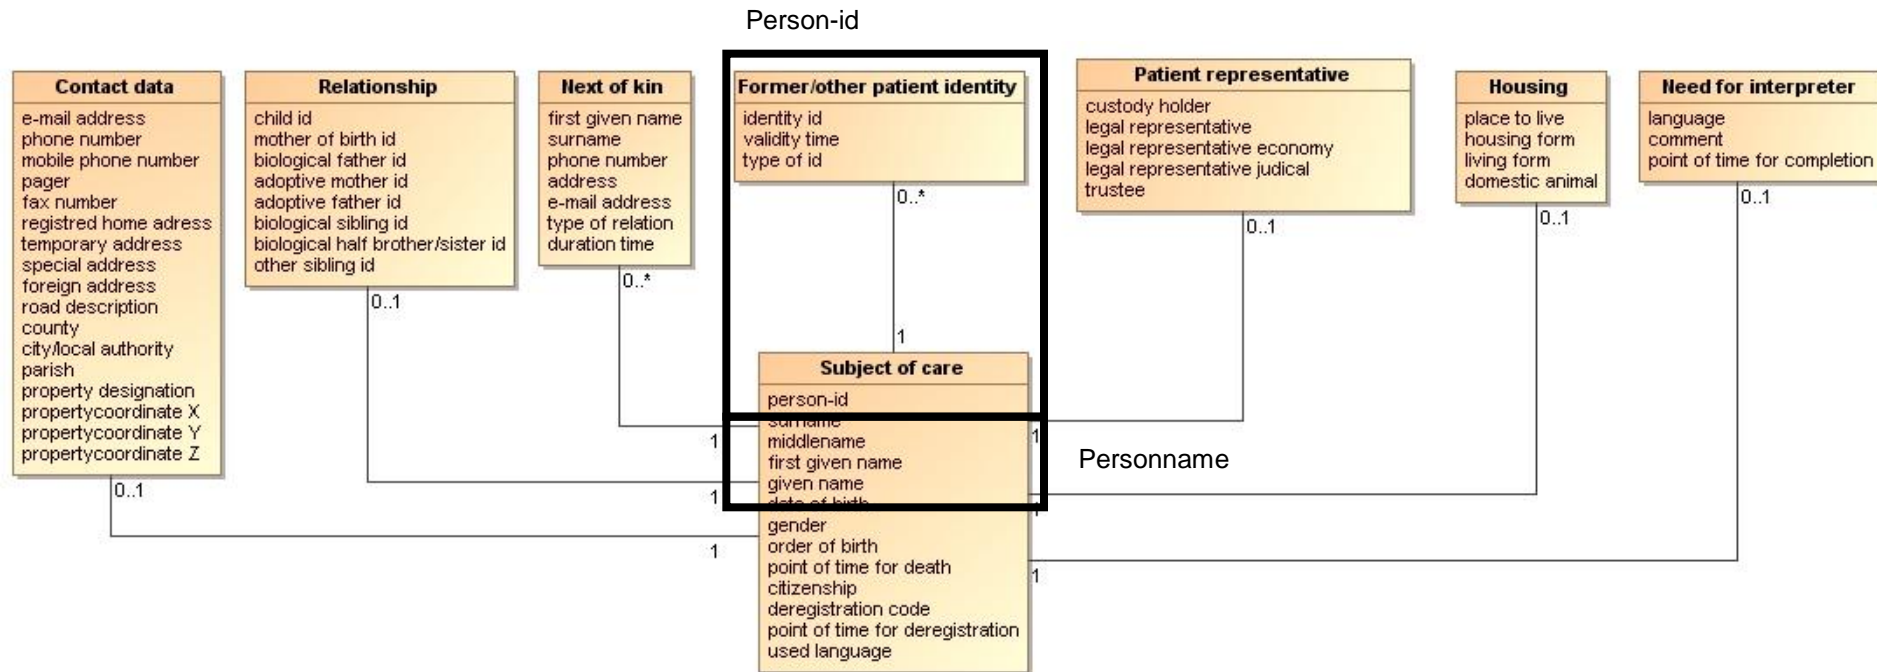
Person-id

Contact data
e-mail address
phone number
mobile phone number
pager
fax number
registred home adress
temporary address
special address
foreign address
road description
county
city/local authority
parish
property designation
propertycoordinate X
propertycoordinate Y
propertycoordinate Z

0..1

Relationship
child id
mother of birth id
biological father id
adoptive mother id
adoptive father id
biological sibling id
biological half brother/sister id
other sibling id

0..1

Next of kin
first given name
surname
phone number
address
e-mail address
type of relation
duration time

0..*

Former/other patient identity
identity id
validity time
type of id

0..*

1

Patient representative
custody holder
legal representative
legal representative economy
legal representative judical
trustee

0..1

Housing
place to live
housing form
living form
domestic animal

0..1

Need for interpreter
language
comment
point of time for completion

0..1

Subject of care
person-id
surname
middlename
first given name
given name
date of birth
gender
order of birth
point of time for death
citizenship
deregistration code
point of time for deregistration
used language

1
1
1
1
1

Personname